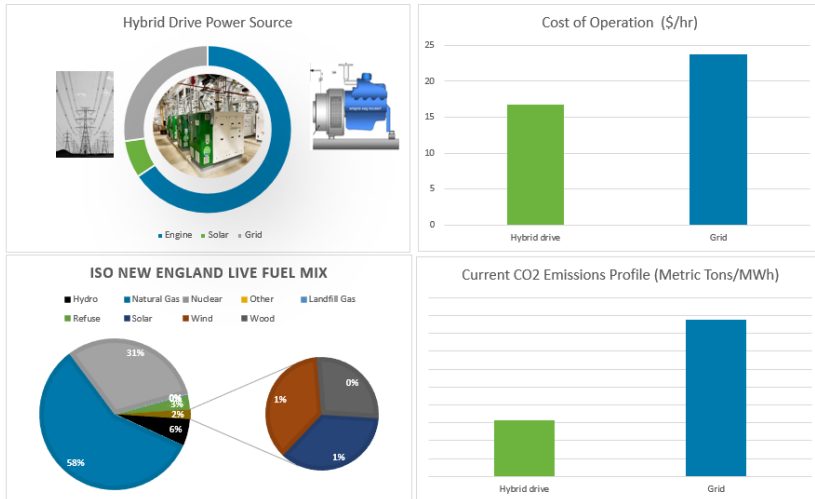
Hybrid Drive Power Source

Engine Solar Grid

Cost of Operation ($/hr)

25
20
15
10
5
0

Hybrid drive
Grid

ISO NEW ENGLAND LIVE FUEL MIX

Hydro Natural Gas Nuclear Other Landfill Gas
Refuse Solar Wind Wood

31%
0%
3%
2%
6%
58%

1%
0%
1%

Current CO2 Emissions Profile (Metric Tons/MWh)

Hybrid drive
Grid